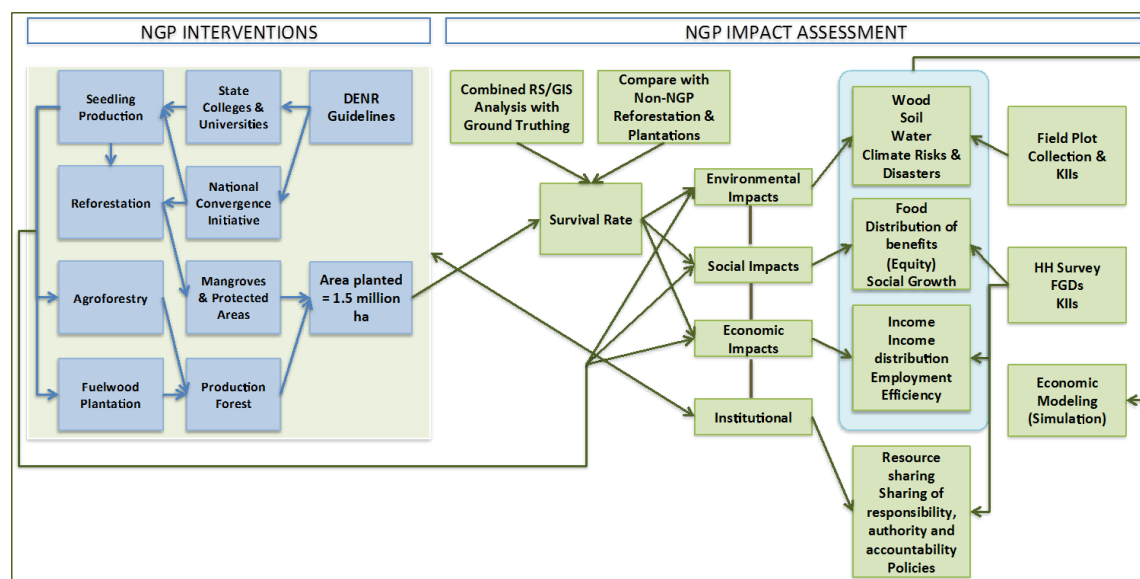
NGP INTERVENTIONS

NGP IMPACT ASSESSMENT

Seedling Production

State Colleges & Universities

DENR Guidelines

Reforestation

National Convergence Initiative

Agroforestry

Mangroves & Protected Areas

Area planted = 1.5 million ha

Fuelwood Plantation

Production Forest

Combined RS/GIS Analysis with Ground Truthing

Compare with Non-NGP Reforestation & Plantations

Survival Rate

Environmental Impacts

Social Impacts

Economic Impacts

Institutional

Wood
Soil
Water
Climate Risks & Disasters

Food
Distribution of benefits (Equity)
Social Growth

Income
Income distribution
Employment
Efficiency

Resource sharing
Sharing of responsibility, authority and accountability
Policies

Field Plot Collection & KIIs

HH Survey
FGDs
KIIs

Economic Modeling (Simulation)